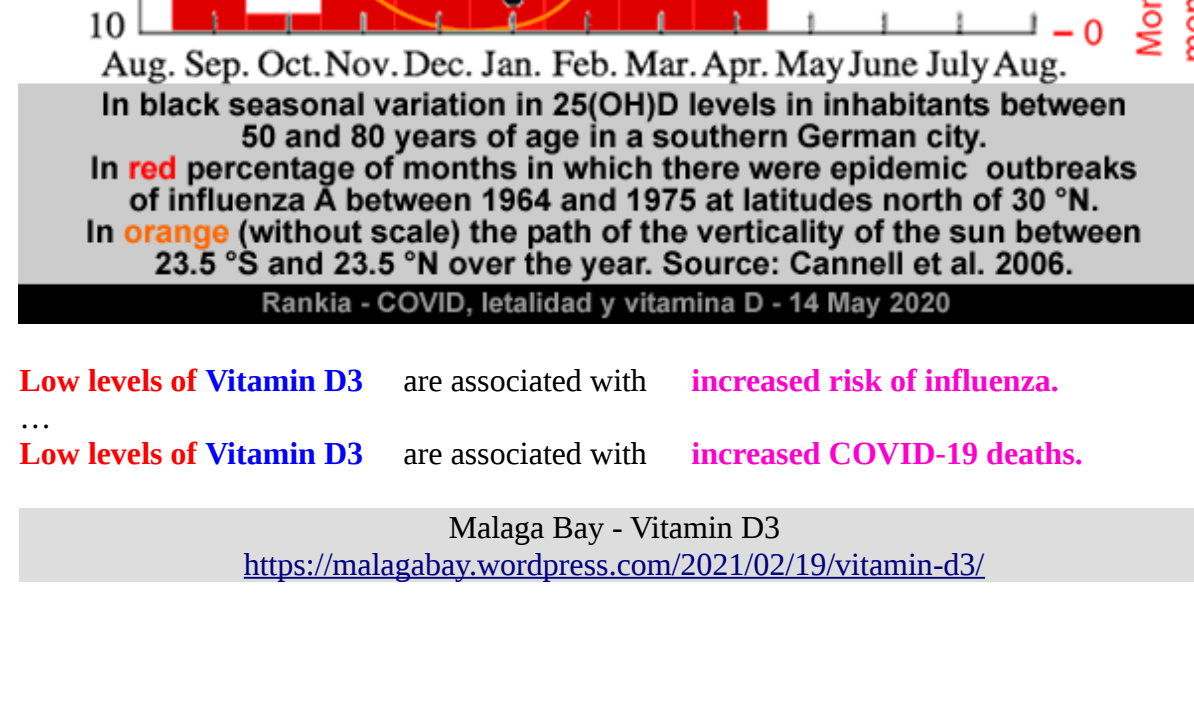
10

– 0

Mo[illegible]

Aug. Sep. Oct. Nov. Dec. Jan. Feb. Mar. Apr. May June July Aug.

In black seasonal variation in 25(OH)D levels in inhabitants between 50 and 80 years of age in a southern German city.
In red percentage of months in which there were epidemic outbreaks of influenza A between 1964 and 1975 at latitudes north of 30 °N.
In orange (without scale) the path of the verticality of the sun between 23.5 °S and 23.5 °N over the year. Source: Cannell et al. 2006.

Rankia - COVID, letalidad y vitamina D - 14 May 2020

Low levels of Vitamin D3 are associated with increased risk of influenza.
…
Low levels of Vitamin D3 are associated with increased COVID-19 deaths.

Malaga Bay - Vitamin D3
https://malagabay.wordpress.com/2021/02/19/vitamin-d3/